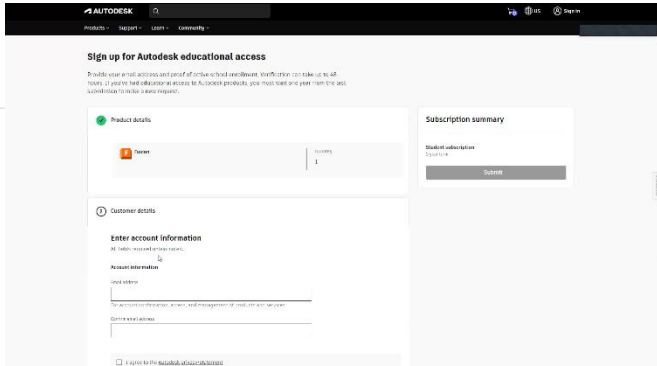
AUTODESK

US Sign in

Products Support Learn Community

Sign up for Autodesk educational access

Provide your email address and proof of active school enrollment. Verification can take up to 48 hours. If you've had educational access to Autodesk products, you must wait one year from the last submission to make a new request.

Product details

Fusion

Quantity
1

Subscription summary

Student subscription
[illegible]

Submit

2 Customer details

Enter account information

All fields required unless noted.

Account information

Email address

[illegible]

Confirm email address

I agree to the Autodesk privacy statement